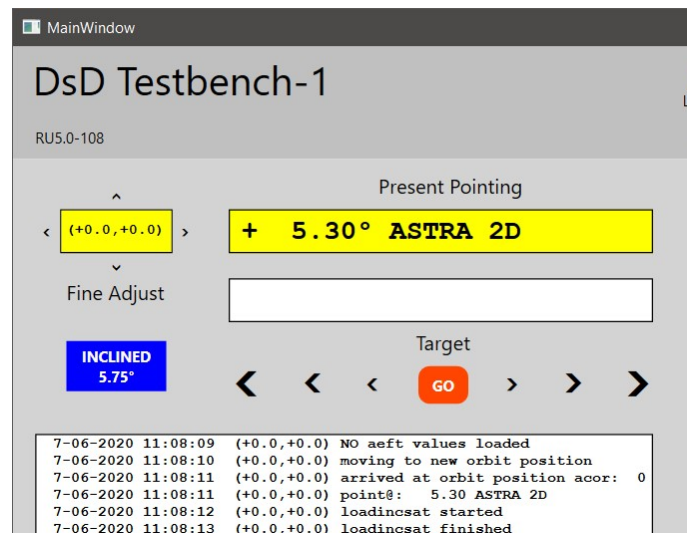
MainWindow

DsD Testbench-1

RU5.0-108

˄
‹ (+0.0,+0.0) ›
˅
Fine Adjust

Present Pointing

+ 5.30° ASTRA 2D

INCLINED
5.75°

Target

❮ ❮ ‹ GO › ❯ ❯

7-06-2020 11:08:09 (+0.0,+0.0) NO aeft values loaded
7-06-2020 11:08:10 (+0.0,+0.0) moving to new orbit position
7-06-2020 11:08:11 (+0.0,+0.0) arrived at orbit position acor: 0
7-06-2020 11:08:11 (+0.0,+0.0) point@: 5.30 ASTRA 2D
7-06-2020 11:08:12 (+0.0,+0.0) loadincsat started
7-06-2020 11:08:13 (+0.0,+0.0) loadincsat finished